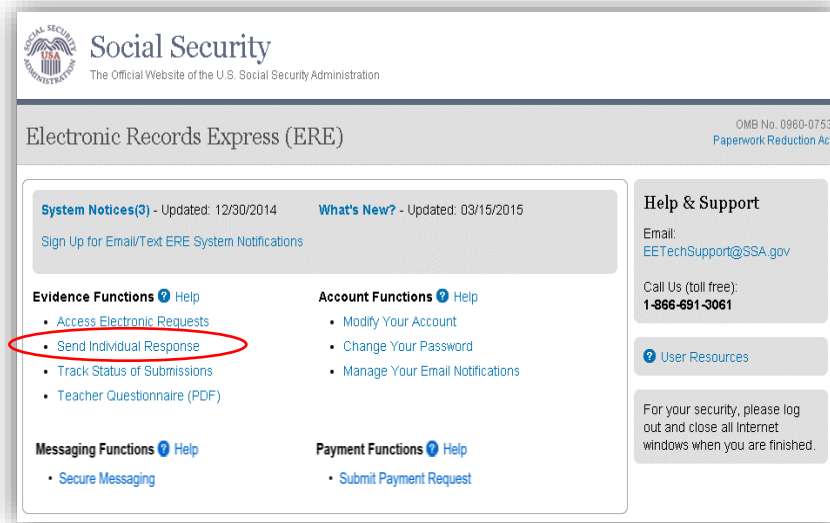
SOCIAL SECURITY USA ADMINISTRATION

Social Security
The Official Website of the U.S. Social Security Administration

Electronic Records Express (ERE)

OMB No. 0960-0753
Paperwork Reduction Ac

System Notices(3) - Updated: 12/30/2014

What's New? - Updated: 03/15/2015

Sign Up for Email/Text ERE System Notifications

Evidence Functions ? Help
- Access Electronic Requests
- Send Individual Response
- Track Status of Submissions
- Teacher Questionnaire (PDF)

Account Functions ? Help
- Modify Your Account
- Change Your Password
- Manage Your Email Notifications

Messaging Functions ? Help
- Secure Messaging

Payment Functions ? Help
- Submit Payment Request

Help & Support
Email:
EETechSupport@SSA.gov

Call Us (toll free):
1-866-691-3061

? User Resources

For your security, please log out and close all Internet windows when you are finished.